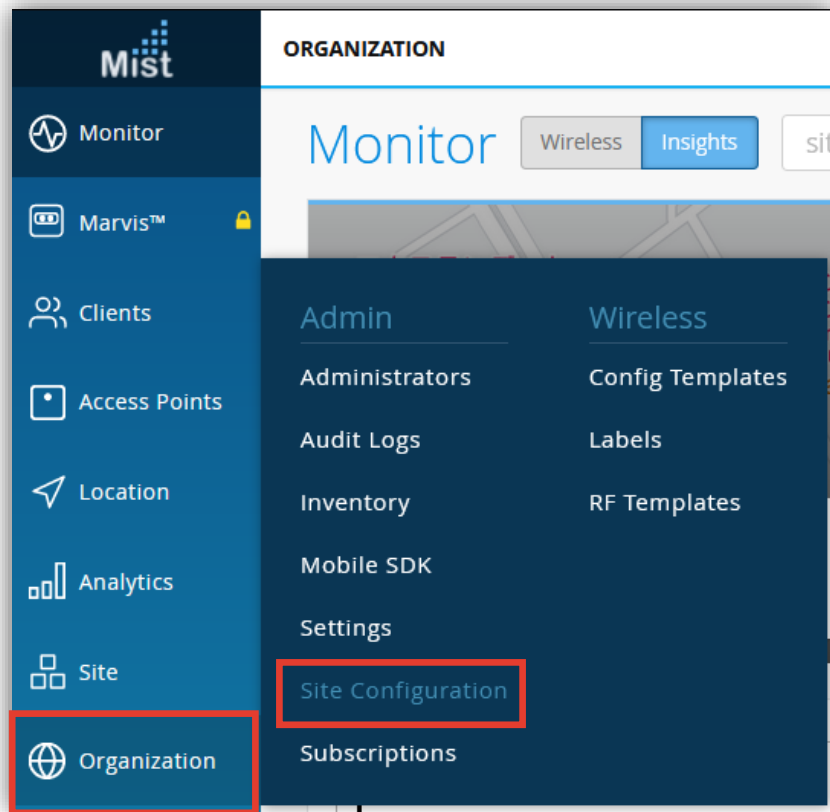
Mist

ORGANIZATION

Monitor

Marvis™

Clients

Access Points

Location

Analytics

Site

Organization

Monitor Wireless Insights sit

Admin

Administrators

Audit Logs

Inventory

Mobile SDK

Settings

Site Configuration

Subscriptions

Wireless

Config Templates

Labels

RF Templates